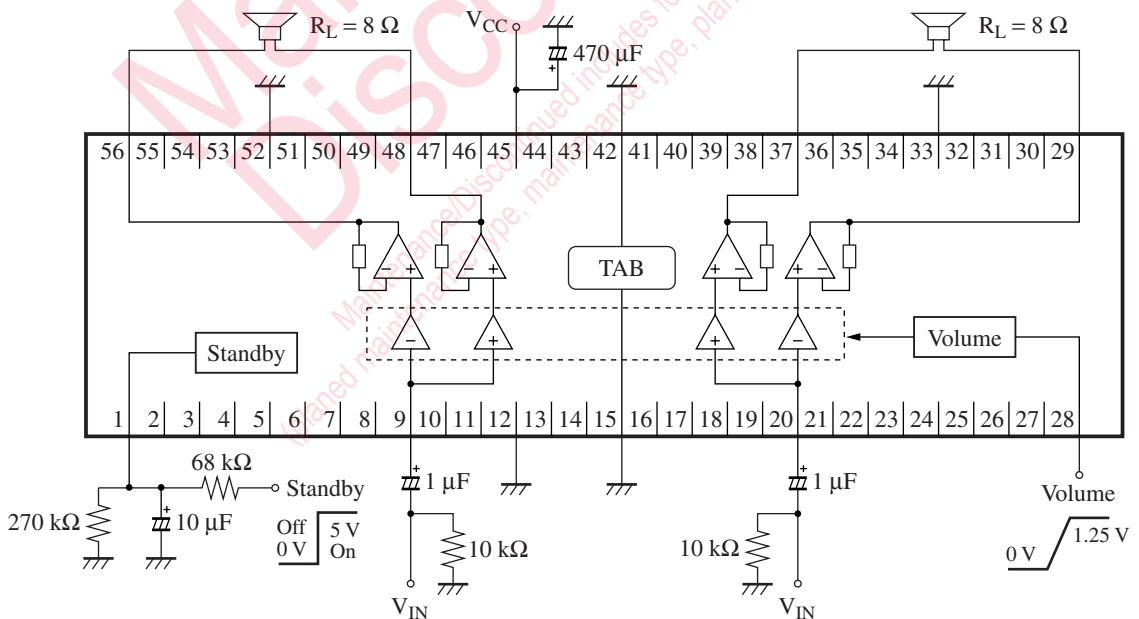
$R_L = 8\ \Omega$

$V_{CC}$

470 µF

$R_L = 8\ \Omega$

56 55 54 53 52 51 50 49 48 47 46 45 44 43 42 41 40 39 38 37 36 35 34 33 32 31 30 29

TAB

Standby

Volume

1 2 3 4 5 6 7 8 9 10 11 12 13 14 15 16 17 18 19 20 21 22 23 24 25 26 27 28

68 kΩ

Standby

270 kΩ

10 µF

Off 5 V
0 V On

1 µF

10 kΩ

$V_{IN}$

1 µF

10 kΩ

$V_{IN}$

Volume

0 V 1.25 V

Maintenance/Discontinued
Discontinued includes following four Product lifecycle stage. planed maintenance type, maintenance type, planed discontinued typed, discontinued type